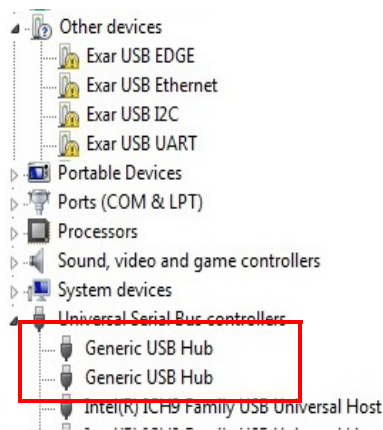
Other devices
Exar USB EDGE
Exar USB Ethernet
Exar USB I2C
Exar USB UART
Portable Devices
Ports (COM & LPT)
Processors
Sound, video and game controllers
System devices
Universal Serial Bus controllers
Generic USB Hub
Generic USB Hub
Intel(R) ICH9 Family USB Universal Host
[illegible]